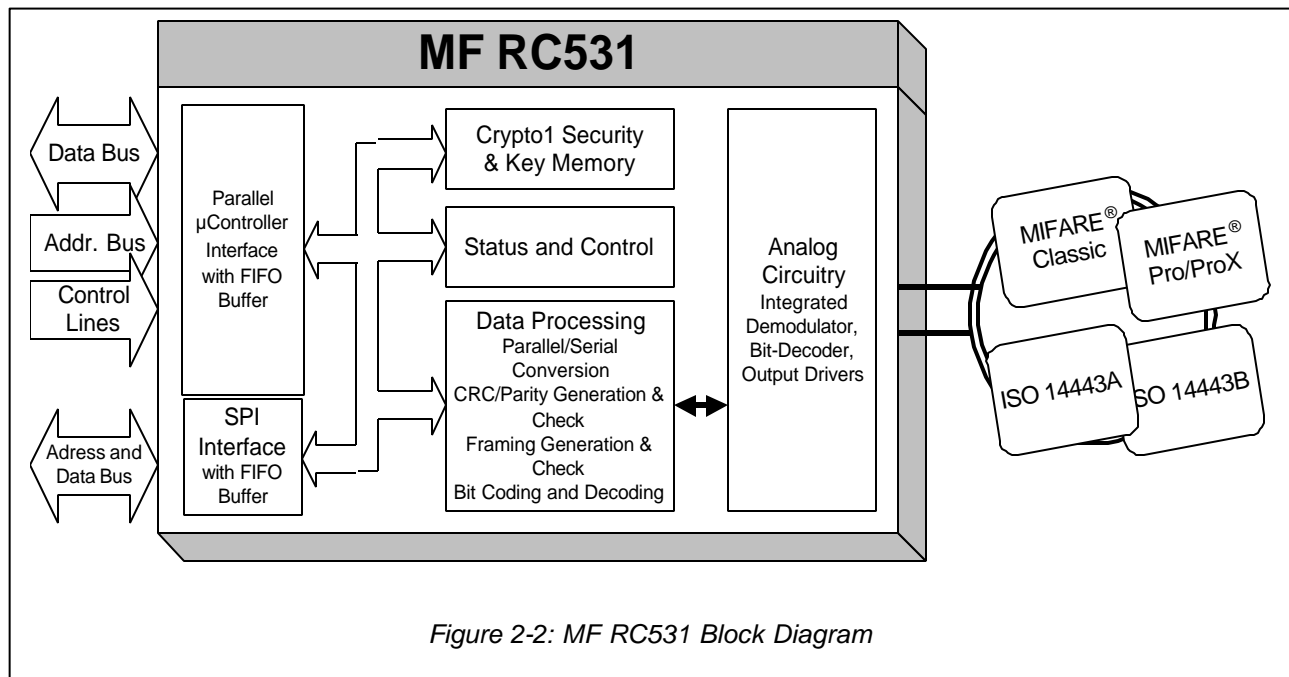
MF RC531

Data Bus

Addr. Bus

Control Lines

Adress and Data Bus

Parallel µController Interface with FIFO Buffer

SPI Interface with FIFO Buffer

Crypto1 Security & Key Memory

Status and Control

Data Processing
Parallel/Serial Conversion
CRC/Parity Generation & Check
Framing Generation & Check
Bit Coding and Decoding

Analog Circuitry
Integrated Demodulator, Bit-Decoder, Output Drivers

MIFARE® Classic

MIFARE® Pro/ProX

ISO 14443A

SO 14443B

Figure 2-2: MF RC531 Block Diagram